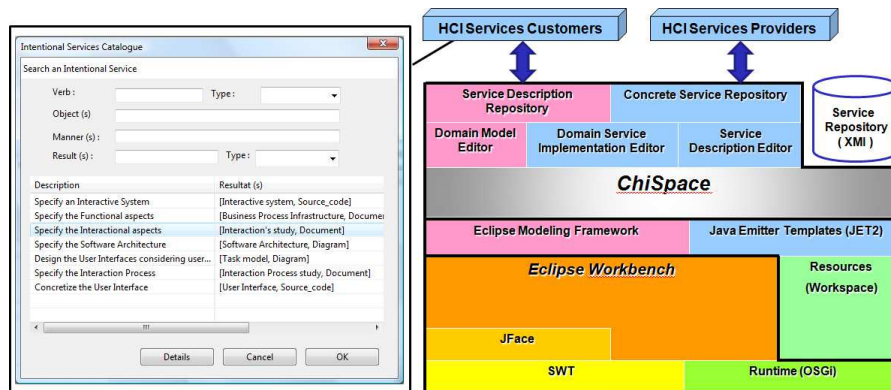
Intentional Services Catalogue

Search an Intentional Service

Verb :

Type :

Object (s)

Manner (s) :

Result (s) :

Type :

| Description | Resultat (s) |
|---|---|
| Specify an Interactive System | [Interactive system, Source_code] |
| Specify the Functional aspects | [Business Process Infrastructure, Documen |
| Specify the Interactional aspects | [Interaction's study, Document] |
| Specify the Software Architecture | [Software Architecture, Diagram] |
| Design the User Interfaces considering user... | [Task model, Diagram] |
| Specify the Interaction Process | [Interaction Process study, Document] |
| Concretize the User Interface | [User Interface, Source_code] |

Details

Cancel

OK

HCI Services Customers

HCI Services Providers

Service Description Repository

Concrete Service Repository

Service Repository ( XMI )

Domain Model Editor

Domain Service Implementation Editor

Service Description Editor

ChiSpace

Eclipse Modeling Framework

Java Emitter Templates (JET2)

Eclipse Workbench

Resources (Workspace)

JFace

SWT

Runtime (OSGi)